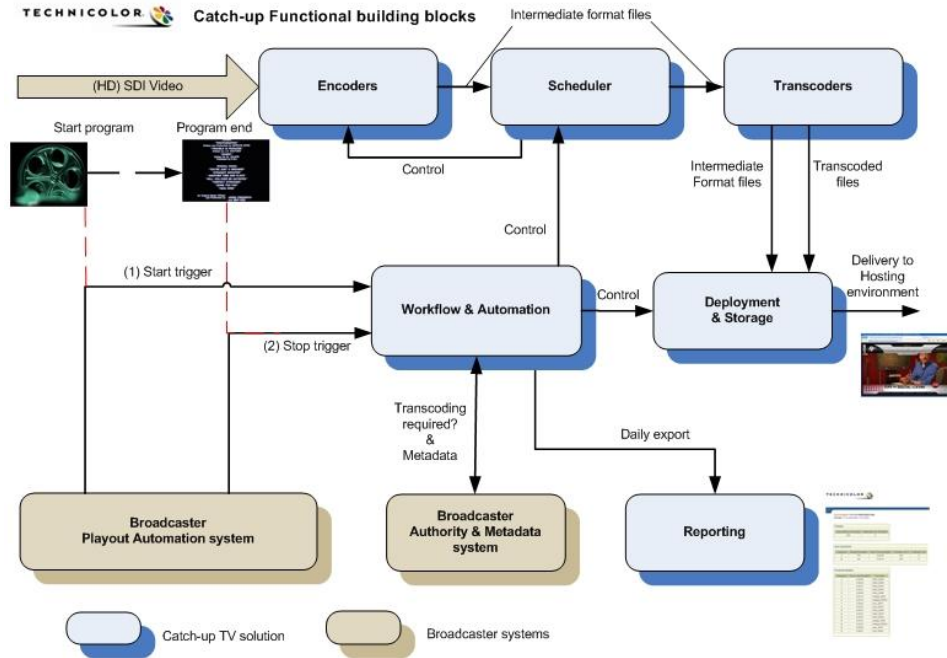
TECHNICOLOR

Catch-up Functional building blocks

Intermediate format files

(HD) SDI Video

Encoders

Scheduler

Transcoders

Start program

Program end

Control

Intermediate Format files

Transcoded files

Control

Delivery to Hosting environment

(1) Start trigger

Workflow & Automation

Control

Deployment & Storage

(2) Stop trigger

Transcoding required? & Metadata

Daily export

Broadcaster Playout Automation system

Broadcaster Authority & Metadata system

Reporting

TECHNICOLOR

Catch-up TV solution

Broadcaster systems